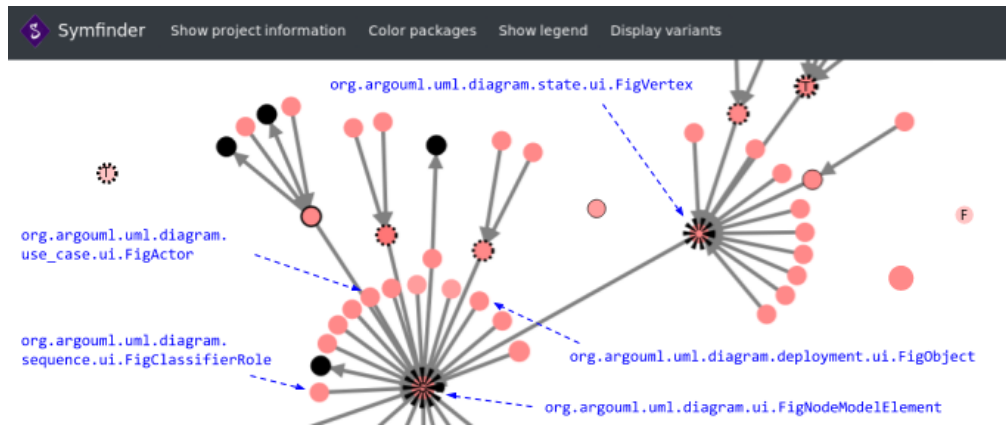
Symfinder Show project information Color packages Show legend Display variants

org.argouml.uml.diagram.state.ui.FigVertex

T

T

F

org.argouml.uml.diagram.use_case.ui.FigActor

org.argouml.uml.diagram.sequence.ui.FigClassifierRole

org.argouml.uml.diagram.deployment.ui.FigObject

org.argouml.uml.diagram.ui.FigNodeModelElement